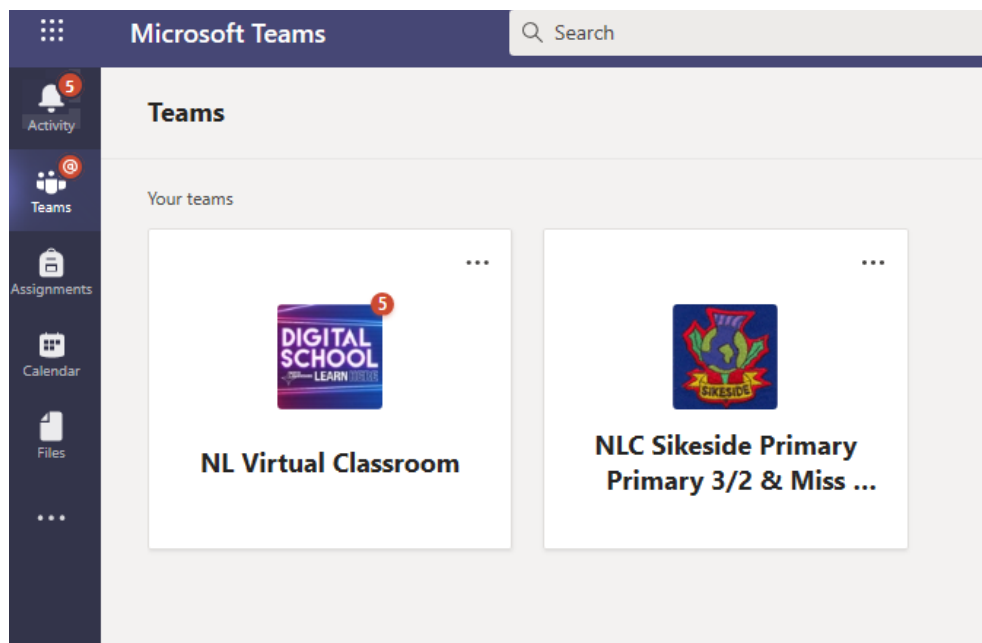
Microsoft Teams

Search

5
Activity

@
Teams

Assignments

Calendar

Files

...

Teams

Your teams

...

DIGITAL SCHOOL
LEARN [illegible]

5

NL Virtual Classroom

...

SIKESIDE

NLC Sikeside Primary Primary 3/2 & Miss ...